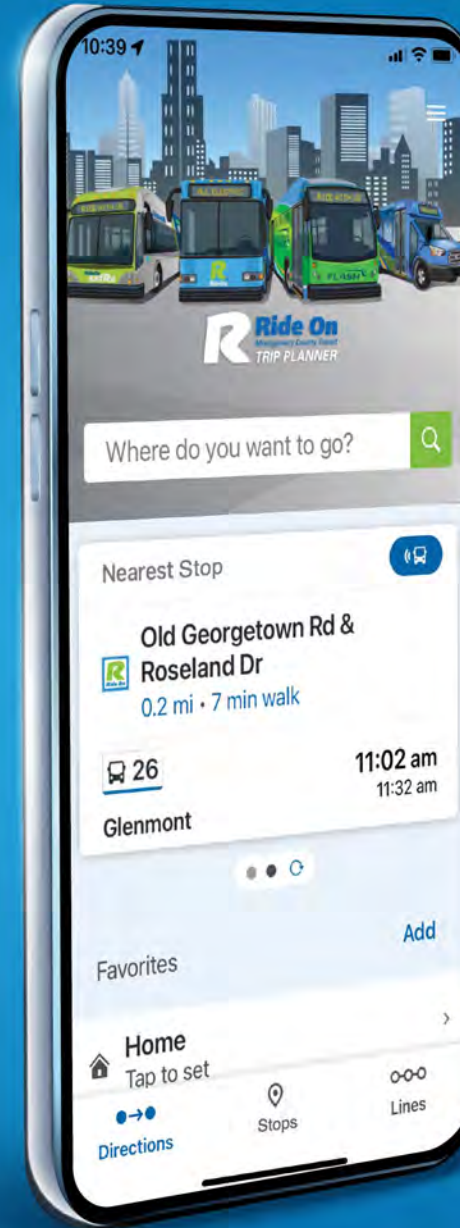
10:39

Ride On
Montgomery County Transit
TRIP PLANNER

Where do you want to go?

Nearest Stop

Old Georgetown Rd & Roseland Dr
0.2 mi • 7 min walk

26
Glenmont

11:02 am
11:32 am

Favorites
Add

Home
Tap to set

Directions
Stops
Lines